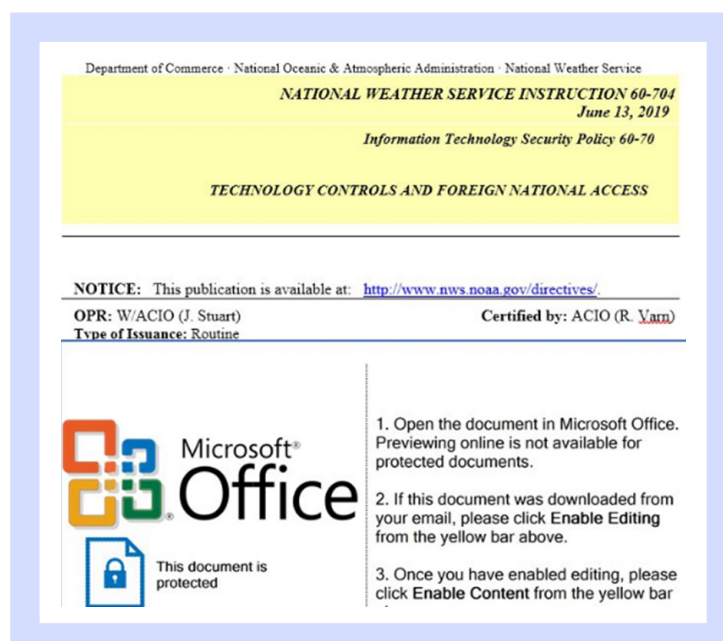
Department of Commerce · National Oceanic & Atmospheric Administration · National Weather Service

NATIONAL WEATHER SERVICE INSTRUCTION 60-704
June 13, 2019

Information Technology Security Policy 60-70

TECHNOLOGY CONTROLS AND FOREIGN NATIONAL ACCESS

NOTICE: This publication is available at: http://www.nws.noaa.gov/directives/.

OPR: W/ACIO (J. Stuart)
Type of Issuance: Routine

Certified by: ACIO (R. Varn)

Microsoft® Office®

This document is protected

1. Open the document in Microsoft Office. Previewing online is not available for protected documents.

2. If this document was downloaded from your email, please click Enable Editing from the yellow bar above.

3. Once you have enabled editing, please click Enable Content from the yellow bar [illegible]